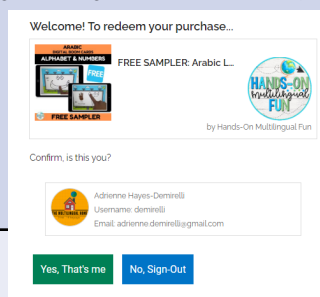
Welcome! To redeem your purchase...

ARABIC
DIGITAL BOOM CARDS
ALPHABET & NUMBERS
FREE
FREE SAMPLER

FREE SAMPLER: Arabic L...

HANDS-ON Multilingual FUN

by Hands-On Multilingual Fun

Confirm, is this you?

THE MULTILINGUAL HOME

Adrienne Hayes-Demirelli
Username: demirelli
Email: adrienne.demirelli@gmail.com

Yes, That's me

No, Sign-Out